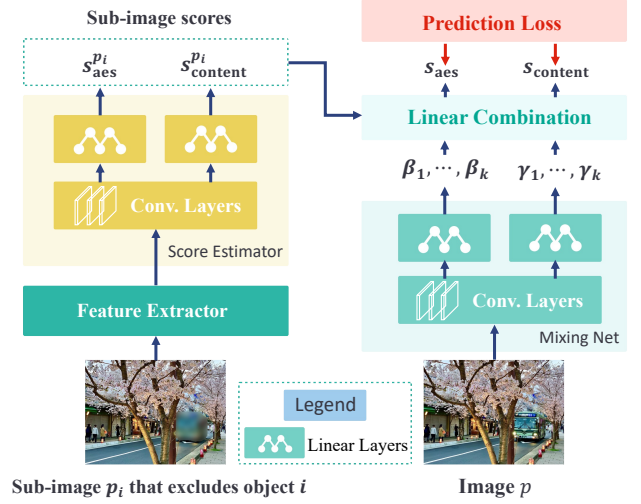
Sub-image scores

$s_{\text{aes}}^{p_i}$ $s_{\text{content}}^{p_i}$

Conv. Layers

Score Estimator

Feature Extractor

Prediction Loss

$s_{\text{aes}}$ $s_{\text{content}}$

Linear Combination

$\beta_1, \cdots, \beta_k$ $\gamma_1, \cdots, \gamma_k$

Conv. Layers

Mixing Net

Legend

Linear Layers

Sub-image $p_i$ that excludes object $i$

Image $p$